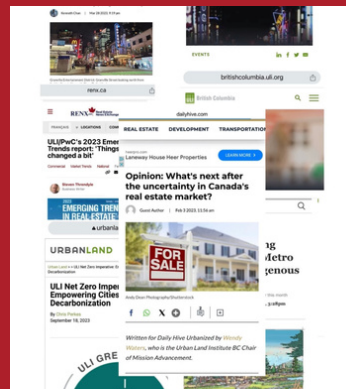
Feb 28 2023 9:39 am
fepa.ca
EVENTS
britishcolumbia.uli.org
ULI British Columbia
RENX
FRANÇAIS LOCATIONS
ULI/PwC's 2023 Emer Trends report: 'Things changed a bit'
Commercial Retail
EMERGING TRENDS IN REAL ESTATE
urbanla
URBANLAND
ULI Net Zero Imperative Empowering Cities Decarbonization
By
September 19, 2023
ULI GREE
dailyhive.com
REAL ESTATE DEVELOPMENT TRANSPORTATION
Leneway House Heer Properties
LEARN MORE
Opinion: What's next after the uncertainty in Canada's real estate market?
Guest Author | Feb 3 2023, 11:36 am
FOR SALE
Written for Daily Hive Urbanized by Wendy Waters, who is the Urban Land Institute BC Chair of Mission Advancement.
g
Metro
genous